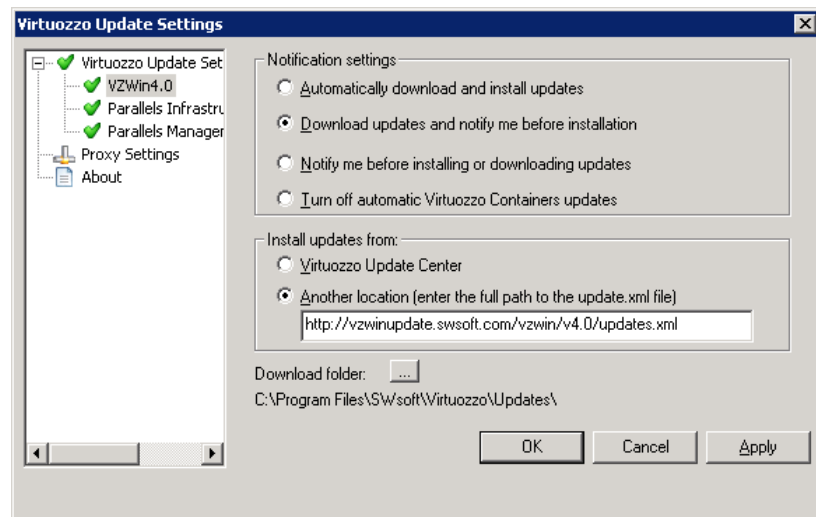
Virtuozzo Update Settings

Virtuozzo Update Set
VZWin4.0
Parallels Infrastru
Parallels Manager
Proxy Settings
About

Notification settings
Automatically download and install updates
Download updates and notify me before installation
Notify me before installing or downloading updates
Turn off automatic Virtuozzo Containers updates

Install updates from:
Virtuozzo Update Center
Another location (enter the full path to the update.xml file)
http://vzwinupdate.swsoft.com/vzwin/v4.0/updates.xml

Download folder: ...
C:\Program Files\SWsoft\Virtuozzo\Updates\

OK
Cancel
Apply